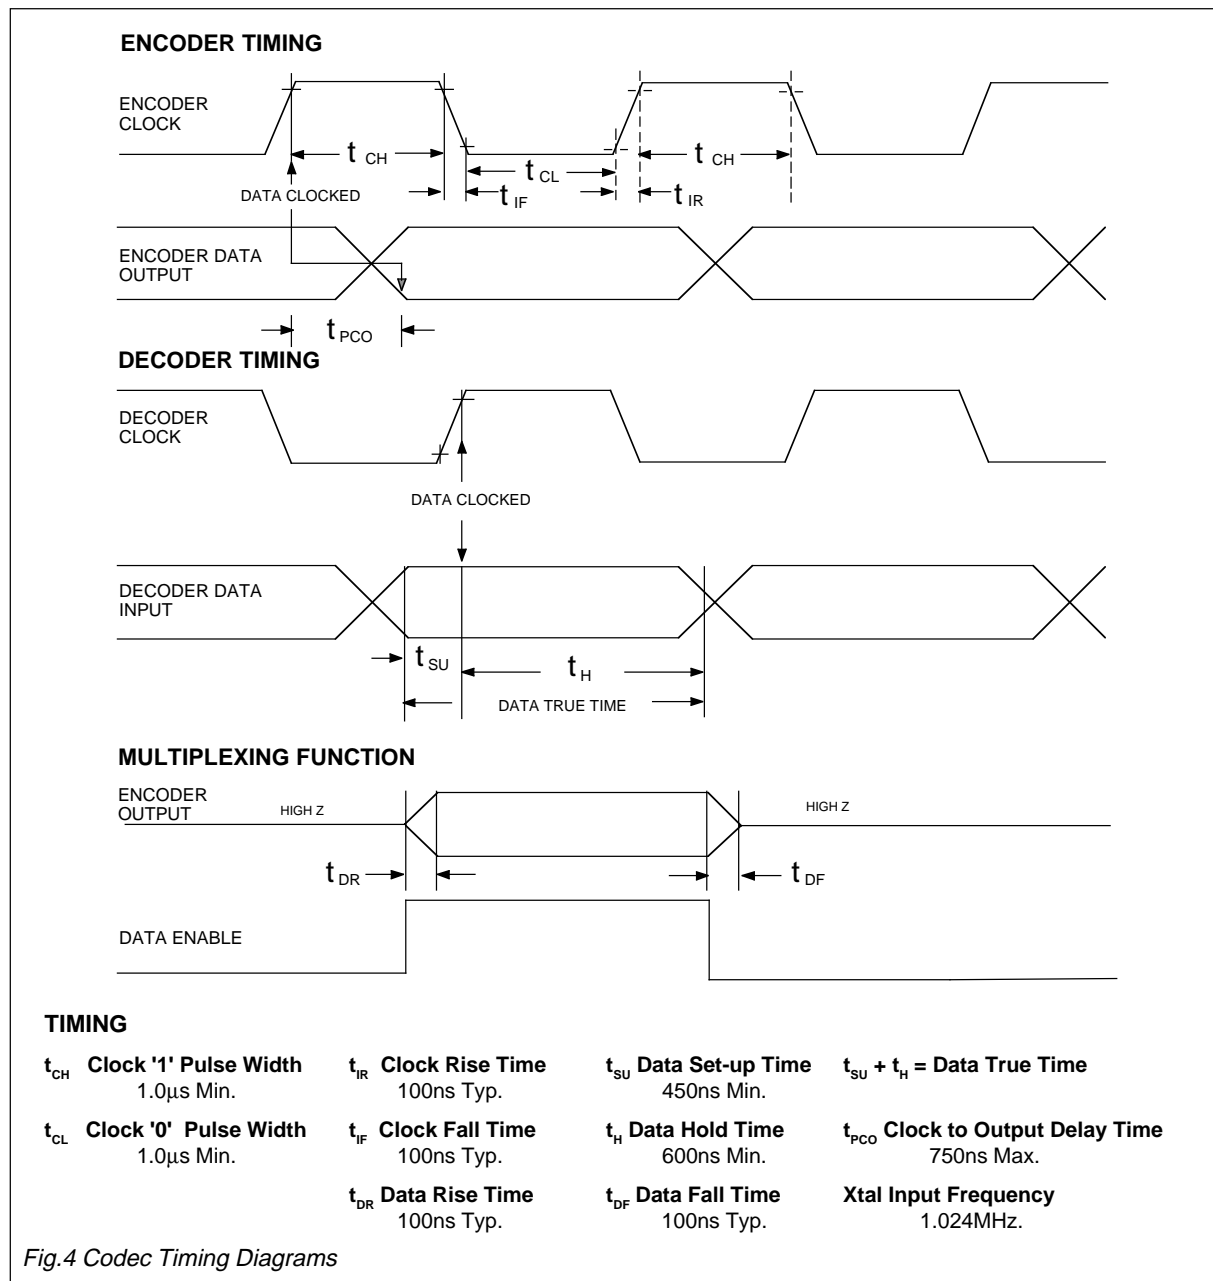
ENCODER TIMING

ENCODER CLOCK

$t_{CH}$

$t_{CL}$

$t_{CH}$

DATA CLOCKED

$t_{IF}$

$t_{IR}$

ENCODER DATA OUTPUT

$t_{PCO}$

DECODER TIMING

DECODER CLOCK

DATA CLOCKED

DECODER DATA INPUT

$t_{SU}$

$t_{H}$

DATA TRUE TIME

MULTIPLEXING FUNCTION

ENCODER OUTPUT

HIGH Z

HIGH Z

$t_{DR}$

$t_{DF}$

DATA ENABLE

TIMING

$t_{CH}$ Clock '1' Pulse Width 1.0µs Min.

$t_{CL}$ Clock '0' Pulse Width 1.0µs Min.

$t_{IR}$ Clock Rise Time 100ns Typ.

$t_{IF}$ Clock Fall Time 100ns Typ.

$t_{DR}$ Data Rise Time 100ns Typ.

$t_{SU}$ Data Set-up Time 450ns Min.

$t_{H}$ Data Hold Time 600ns Min.

$t_{DF}$ Data Fall Time 100ns Typ.

$t_{SU}$ + $t_{H}$ = Data True Time

$t_{PCO}$ Clock to Output Delay Time 750ns Max.

Xtal Input Frequency 1.024MHz.

Fig.4 Codec Timing Diagrams